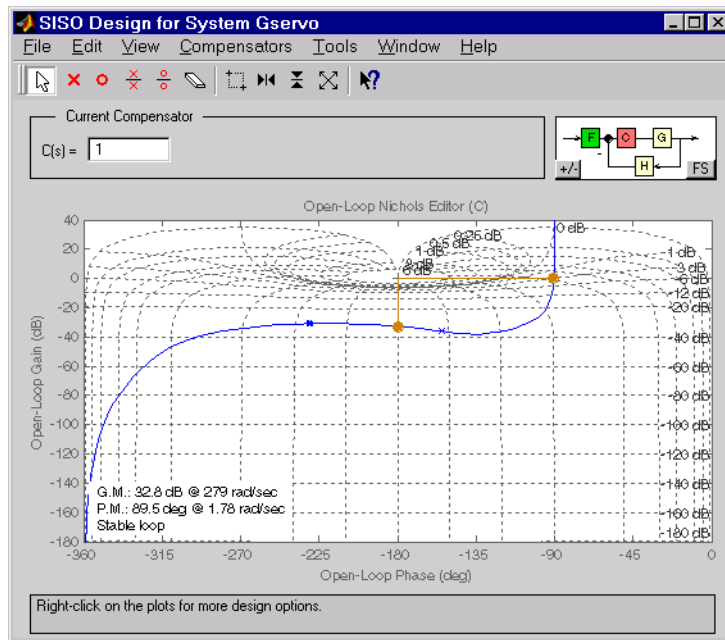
SISO Design for System Gservo

File Edit View Compensators Tools Window Help

Current Compensator

C(s) = 1

F C G H

+/- FS

Open-Loop Nichols Editor (C)

0 dB
0.25 dB
0.5 dB
1 dB
3 dB
6 dB
-1 dB
-3 dB
-6 dB
-12 dB
-20 dB
-40 dB
-60 dB
-80 dB
-100 dB
-120 dB
-140 dB
-160 dB
-180 dB

40
20
0
-20
-40
-60
-80
-100
-120
-140
-160
-180

Open-Loop Gain (dB)

G.M.: 32.8 dB @ 279 rad/sec
P.M.: 89.5 deg @ 1.78 rad/sec
Stable loop

-360 -315 -270 -225 -180 -135 -90 -45 0

Open-Loop Phase (deg)

Right-click on the plots for more design options.